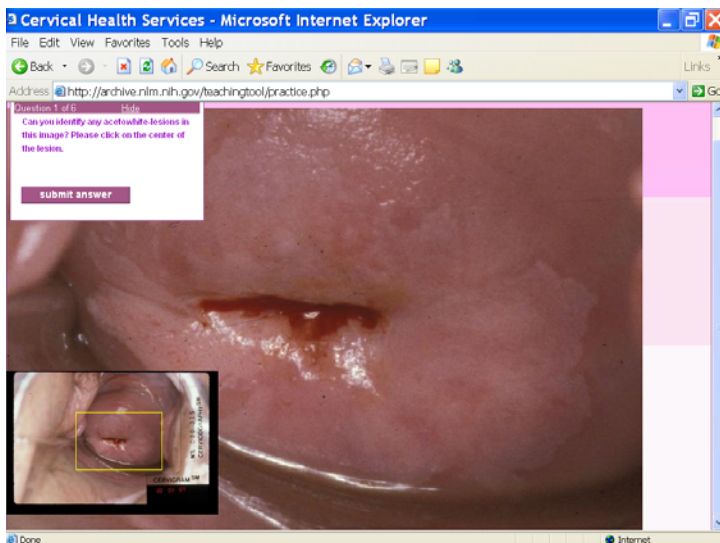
Cervical Health Services - Microsoft Internet Explorer

File Edit View Favorites Tools Help

Back Search Favorites Links

Address http://archive.nlm.nih.gov/teachingtool/practice.php Go

Question 1 of 6 Hide

Can you identify any acetowhite-lesions in this image? Please click on the center of the lesion.

submit answer

CERVIGRAM

Done Internet